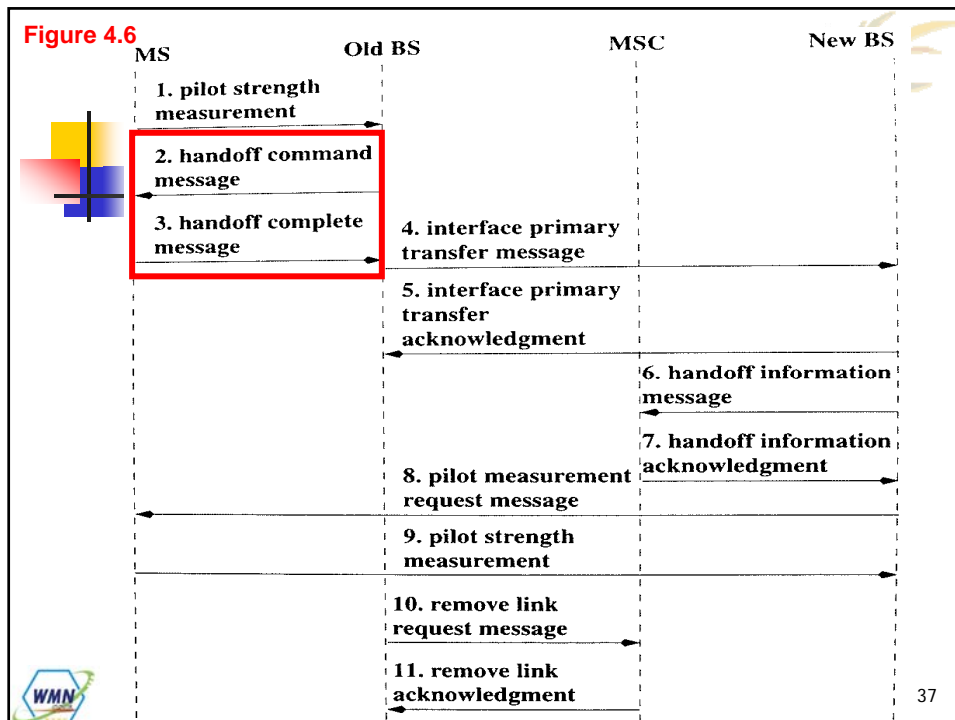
Figure 4.6

MS

Old BS

MSC

New BS

1. pilot strength measurement

2. handoff command message

3. handoff complete message

4. interface primary transfer message

5. interface primary transfer acknowledgment

6. handoff information message

7. handoff information acknowledgment

8. pilot measurement request message

9. pilot strength measurement

10. remove link request message

11. remove link acknowledgment

WMN

37